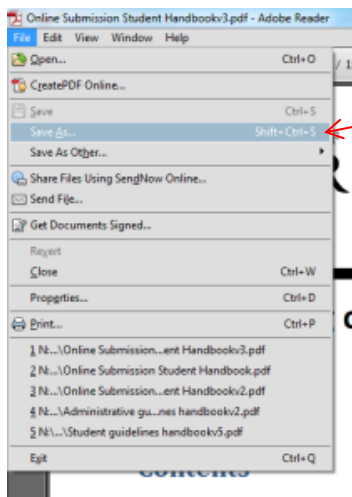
Online Submission Student Handbookv3.pdf - Adobe Reader

File Edit View Window Help

Open... Ctrl+O
CreatePDF Online...
Save Ctrl+S
Save As... Shift+Ctrl+S
Save As Other...
Share Files Using SendNow Online...
Send File...
Get Documents Signed...
Revert
Close Ctrl+W
Properties... Ctrl+D
Print... Ctrl+P
1 N:...\Online Submission...ent Handbookv3.pdf
2 N:...\Online Submission Student Handbook.pdf
3 N:...\Online Submission...ent Handbookv2.pdf
4 N:...\Administrative gu...nes handbookv2.pdf
5 N:\...\Student guidelines handbookv5.pdf
Exit Ctrl+Q

Contents